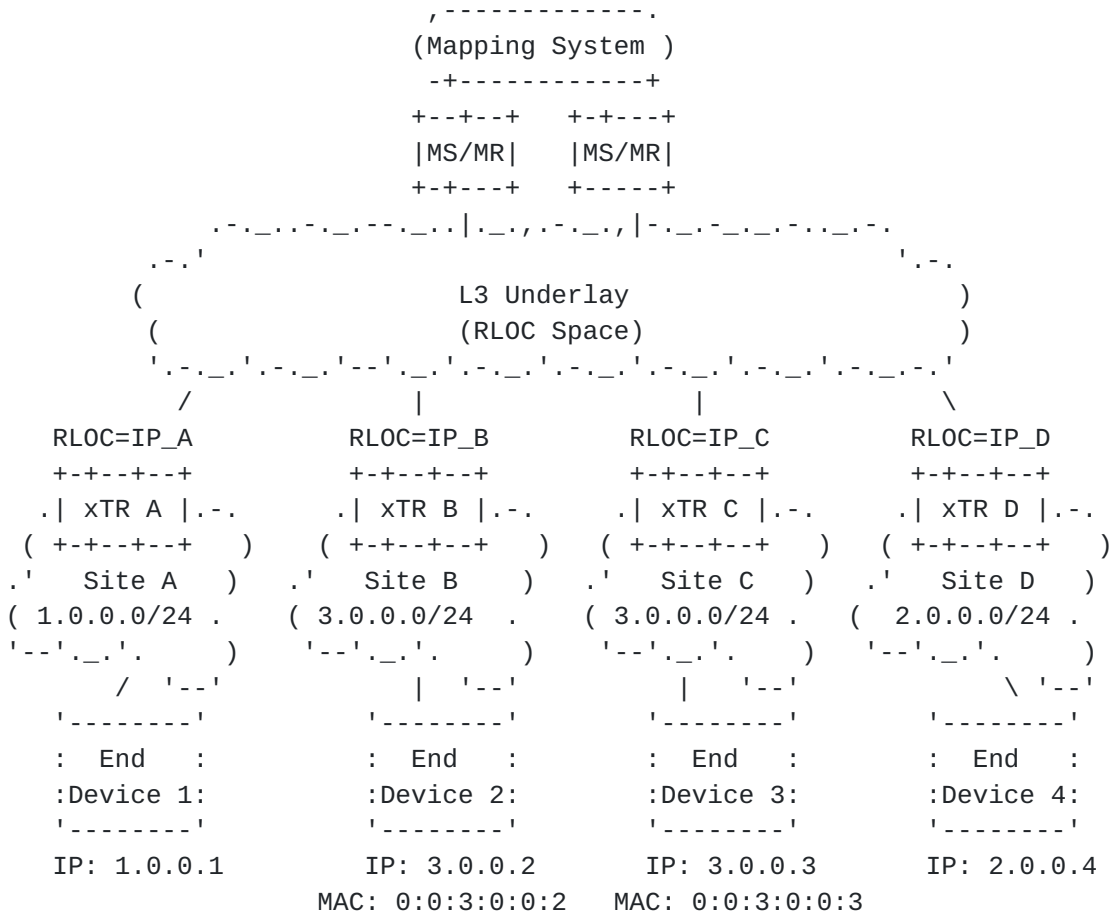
(Mapping System )

MS/MR

MS/MR

L3 Underlay

(RLOC Space)

RLOC=IP_A

RLOC=IP_B

RLOC=IP_C

RLOC=IP_D

xTR A

xTR B

xTR C

xTR D

Site A

Site B

Site C

Site D

1.0.0.0/24

3.0.0.0/24

3.0.0.0/24

2.0.0.0/24

End
Device 1:

End
Device 2:

End
Device 3:

End
Device 4:

IP: 1.0.0.1

IP: 3.0.0.2
MAC: 0:0:3:0:0:2

IP: 3.0.0.3
MAC: 0:0:3:0:0:3

IP: 2.0.0.4